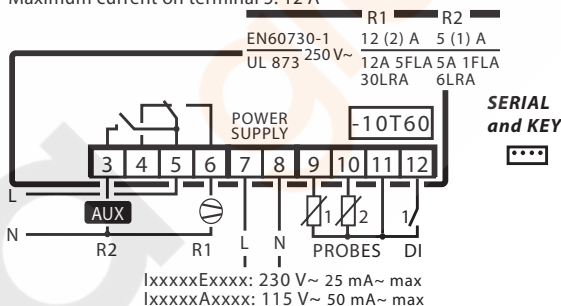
Maximum current on terminal 3: 12 A

| | R1 | R2 |
|---|---|---|
| EN60730-1 250 V~ | 12 (2) A | 5 (1) A |
| UL 873 250 V~ | 12A 5FLA 30LRA | 5A 1FLA 6LRA |

POWER SUPPLY

-10T60

SERIAL and KEY

3 4 5 6 7 8 9 10 11 12

L

N

AUX

R2 R1 L N 1 2 PROBES 1 DI

IxxxxxExxxx: 230 V~ 25 mA~ max
IxxxxxAxxxx: 115 V~ 50 mA~ max